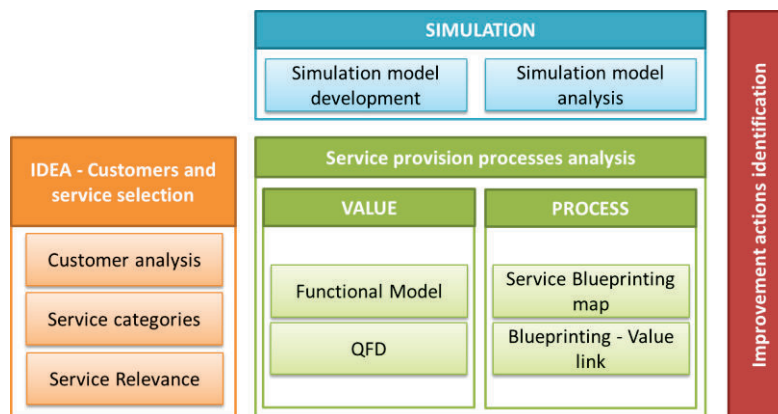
SIMULATION

Simulation model development

Simulation model analysis

IDEA - Customers and service selection

Customer analysis

Service categories

Service Relevance

Service provision processes analysis

VALUE

Functional Model

QFD

PROCESS

Service Blueprinting map

Blueprinting - Value link

Improvement actions identification